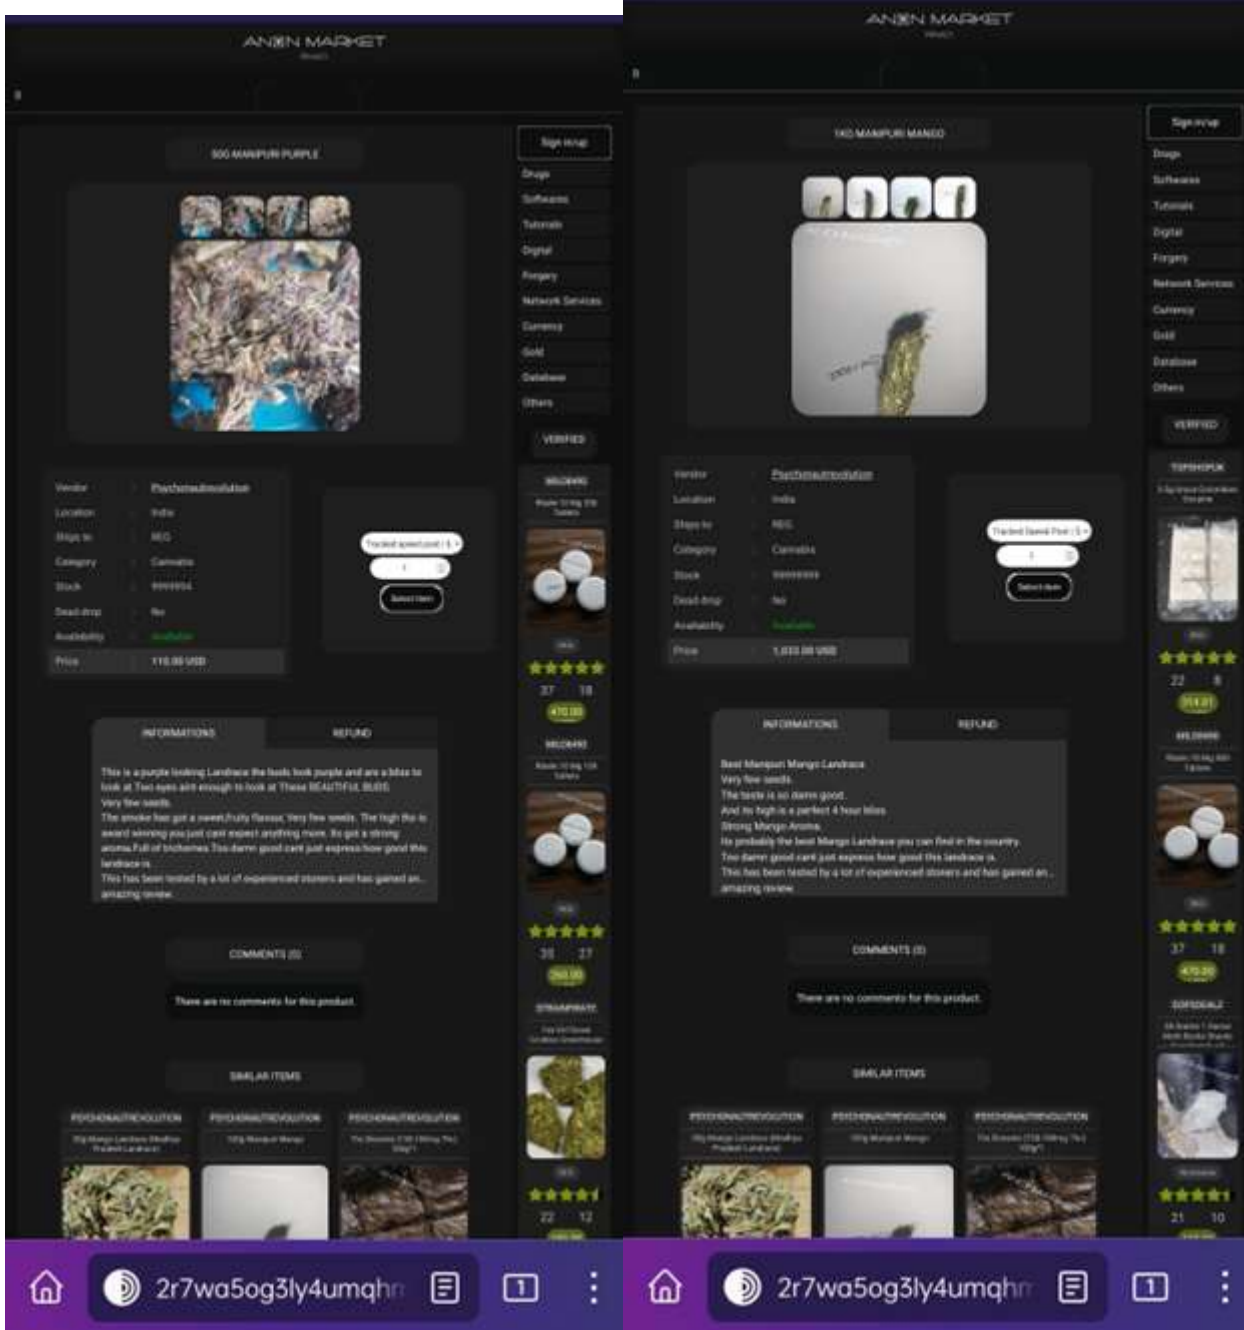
ANGEN MARKET

50G MANIPURI PURPLE

Sign in/up
Drugs
Softwares
Tutorials
Digital
Forgery
Network Services
Currency
Gold
Database
Others

VERIFIED

| Vendor | : | Psychonautrevolution |
|---|---|---|
| Location | : | India |
| Ships to | : | NEG |
| Category | : | Cannabis |
| Stock | : | 9999994 |
| Dead drop | : | No |
| Availability | : | Available |
| Price | : | 110.00 USD |

Tracked speed post | $ -
1
Select item

INFORMATIONS | REFUND

This is a purple looking Landrace the buds look purple and are a bliss to look at. Two eyes aint enough to look at These BEAUTIFUL BUDS.
Very few seeds.
The smoke has got a sweet,fruity flavour, Very few seeds. The high this is award winning you just cant expect anything more. Its got a strong aroma.Full of trichomes.Too damn good cant just express how good this landrace is.
This has been tested by a lot of experienced stoners and has gained an amazing review.

COMMENTS (0)

There are no comments for this product.

SIMILAR ITEMS

PSYCHONAUTREVOLUTION | PSYCHONAUTREVOLUTION | PSYCHONAUTREVOLUTION

MELDKING
37 18
470.00
MELDKING
35 27
STRAINPIRATE
22 12

2r7wa5og3ly4umqhn

ANGEN MARKET

1KG MANIPURI MANGO

Sign in/up
Drugs
Softwares
Tutorials
Digital
Forgery
Network Services
Currency
Gold
Database
Others

VERIFIED

| Vendor | : | Psychonautrevolution |
|---|---|---|
| Location | : | India |
| Ships to | : | NEG |
| Category | : | Cannabis |
| Stock | : | 99999999 |
| Dead drop | : | No |
| Availability | : | Available |
| Price | : | 1,033.00 USD |

Tracked Speed Post | $ -
1
Select item

INFORMATIONS | REFUND

Best Manipuri Mango Landrace
Very few seeds.
The taste is so damn good.
And its high is a perfect 4 hour bliss
Strong Mango Aroma.
Its probably the best Mango Landrace you can find in the country.
Too damn good cant just express how good this landrace is.
This has been tested by a lot of experienced stoners and has gained an amazing review.

COMMENTS (0)

There are no comments for this product.

SIMILAR ITEMS

PSYCHONAUTREVOLUTION | PSYCHONAUTREVOLUTION | PSYCHONAUTREVOLUTION

TOPSHOPUK
22 8
MELDKING
37 18
470.00
DOPEDEALZ
21 10

2r7wa5og3ly4umqhn